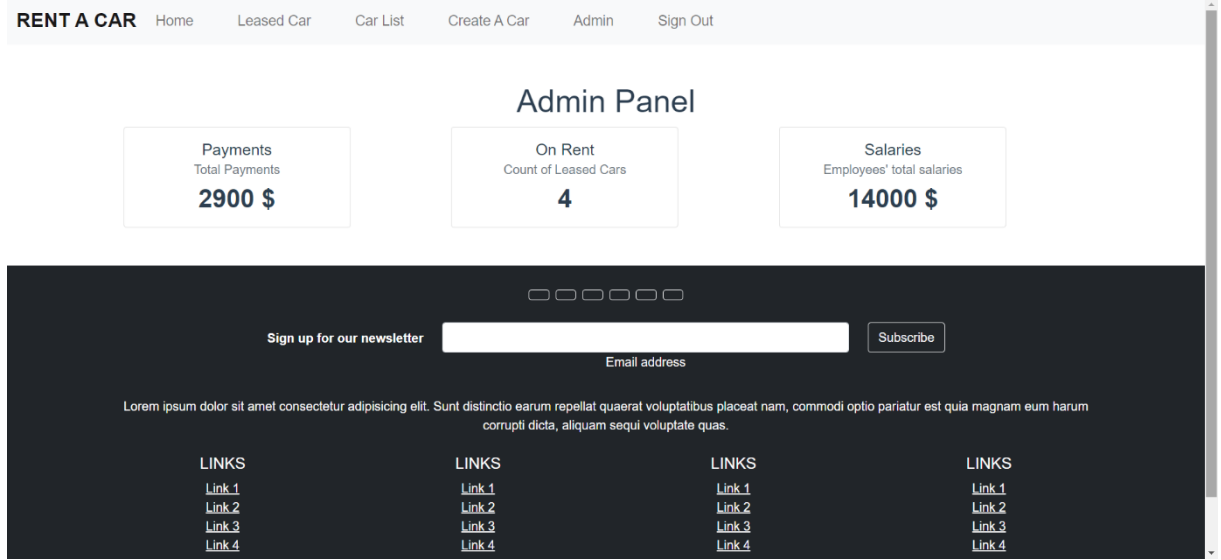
RENT A CAR Home Leased Car Car List Create A Car Admin Sign Out

Admin Panel

Payments
Total Payments
2900 $

On Rent
Count of Leased Cars
4

Salaries
Employees' total salaries
14000 $

Sign up for our newsletter

Email address

Subscribe

Lorem ipsum dolor sit amet consectetur adipisicing elit. Sunt distinctio earum repellat quaerat voluptatibus placeat nam, commodi optio pariatur est quia magnam eum harum corrupti dicta, aliquam sequi voluptate quas.

LINKS
Link 1
Link 2
Link 3
Link 4

LINKS
Link 1
Link 2
Link 3
Link 4

LINKS
Link 1
Link 2
Link 3
Link 4

LINKS
Link 1
Link 2
Link 3
Link 4